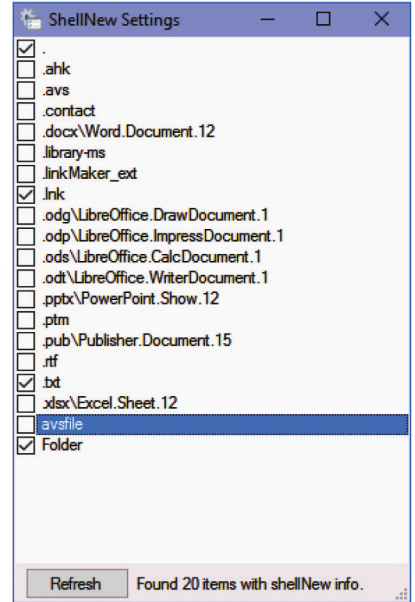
ShellNew Settings

.
.ahk
.avs
.contact
.docx\Word.Document.12
.library-ms
.linkMaker_ext
.lnk
.odg\LibreOffice.DrawDocument.1
.odp\LibreOffice.ImpressDocument.1
.ods\LibreOffice.CalcDocument.1
.odt\LibreOffice.WriterDocument.1
.pptx\PowerPoint.Show.12
.ptm
.pub\Publisher.Document.15
.rtf
.txt
.xlsx\Excel.Sheet.12
avsfile
Folder

Refresh
Found 20 items with shellNew info.